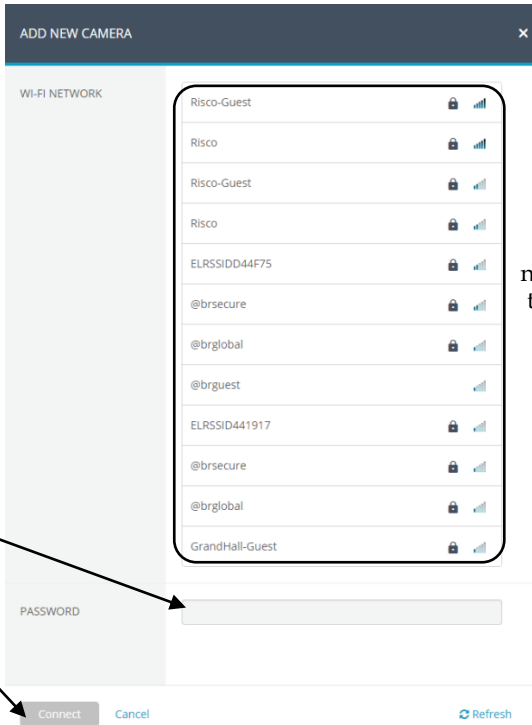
ADD NEW CAMERA

×

WI-FI NETWORK

Risco-Guest

Risco

Risco-Guest

Risco

ELRSSIDD44F75

@brsecure

@brglobal

@brguest

ELRSSID441917

@brsecure

@brglobal

GrandHall-Guest

n
t

PASSWORD

Connect

Cancel

Refresh